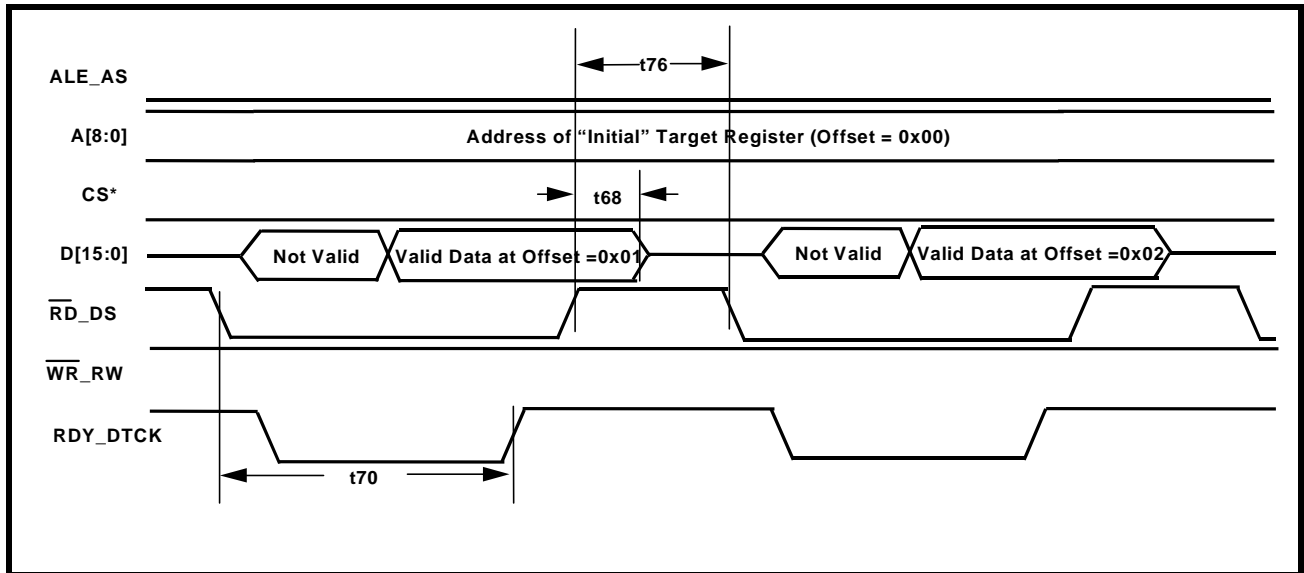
ALE_AS

t76

A[8:0]

Address of "Initial" Target Register (Offset = 0x00)

CS*

t68

D[15:0]

Not Valid

Valid Data at Offset =0x01

Not Valid

Valid Data at Offset =0x02

$\overline{RD}$_DS

$\overline{WR}$_RW

RDY_DTCK

t70